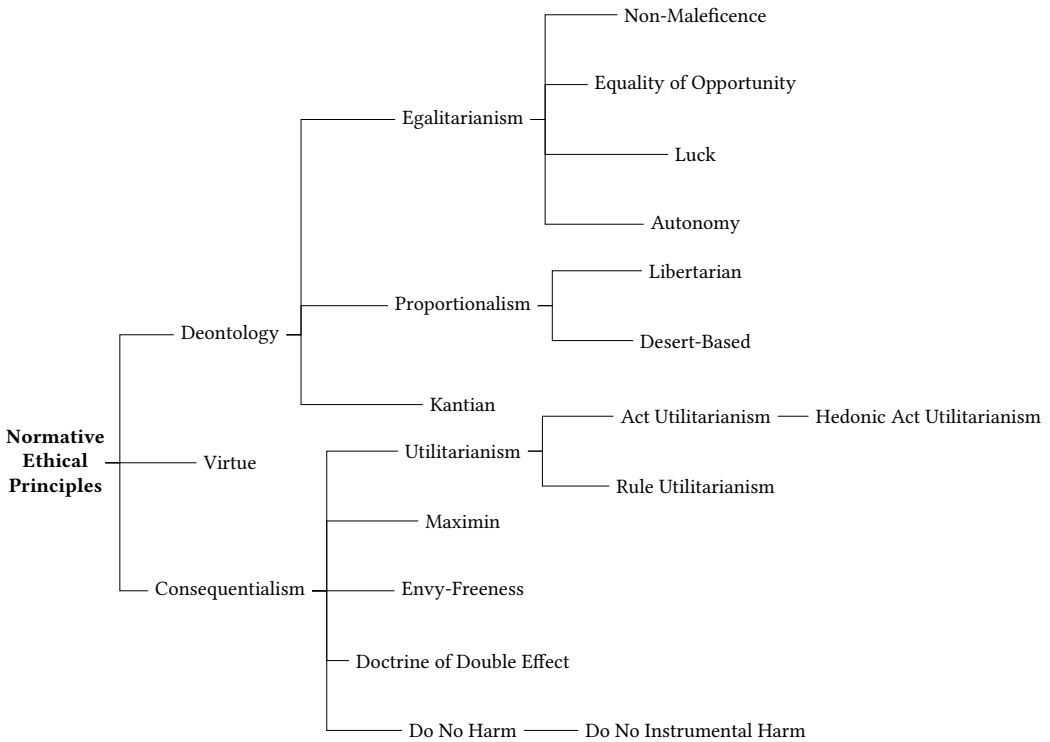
Normative Ethical Principles

Deontology

Egalitarianism

Non-Maleficence

Equality of Opportunity

Luck

Autonomy

Proportionalism

Libertarian

Desert-Based

Kantian

Virtue

Consequentialism

Utilitarianism

Act Utilitarianism

Hedonic Act Utilitarianism

Rule Utilitarianism

Maximin

Envy-Freeness

Doctrine of Double Effect

Do No Harm

Do No Instrumental Harm